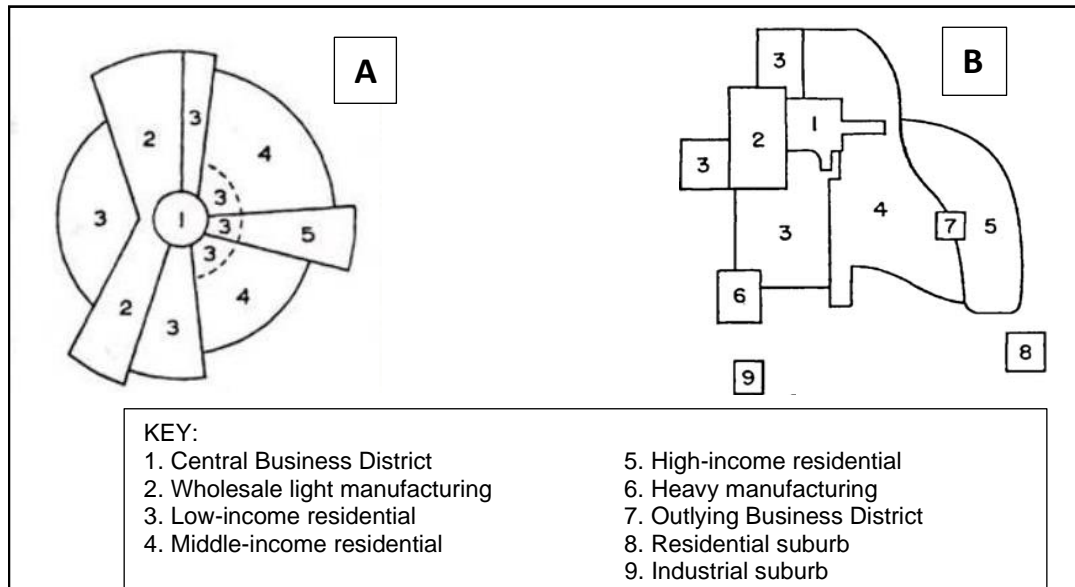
A

2
3
3
4
3
1
3
5
3
3
2
3
4

B

3
2
1
3
4
7
5
3
6
9
8

KEY:
1. Central Business District
2. Wholesale light manufacturing
3. Low-income residential
4. Middle-income residential

5. High-income residential
6. Heavy manufacturing
7. Outlying Business District
8. Residential suburb
9. Industrial suburb